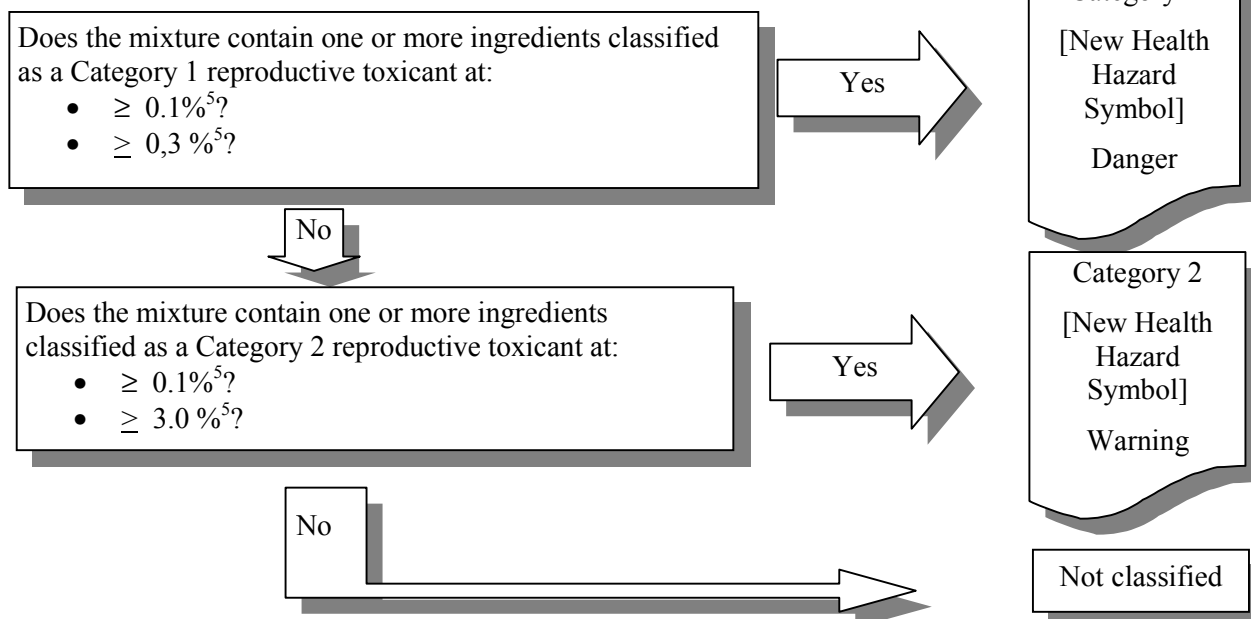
Does the mixture contain one or more ingredients classified as a Category 1 reproductive toxicant at:

- $\geq 0.1\%^5$?
- $\geq 0,3\ \%^5$?

Yes

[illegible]

[New Health Hazard Symbol]

Danger

No

Does the mixture contain one or more ingredients classified as a Category 2 reproductive toxicant at:

- $\geq 0.1\%^5$?
- $\geq 3.0\ \%^5$?

Yes

Category 2

[New Health Hazard Symbol]

Warning

No

Not classified